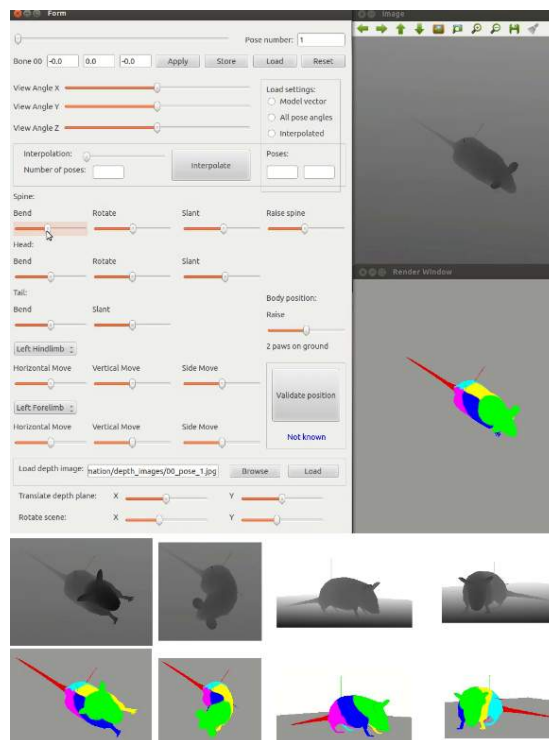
Form

Pose number: 1

Bone 00 -0.0 0.0 -0.0 Apply Store Load Reset

View Angle X
View Angle Y
View Angle Z

Load settings:
Model vector
All pose angles
Interpolated

Interpolation:
Number of poses:
Interpolate

Poses:

Spine:
Bend Rotate Slant Raise spine

Head:
Bend Rotate Slant

Tail:
Bend Slant

Body position:
Raise
2 paws on ground

Left Hindlimb
Horizontal Move Vertical Move Side Move

Validate position

Left Forelimb
Horizontal Move Vertical Move Side Move

Not known

Load depth image: mation/depth_images/00_pose_1.jpg Browse Load

Translate depth plane: X Y

Rotate scene: X Y

Image

Render Window